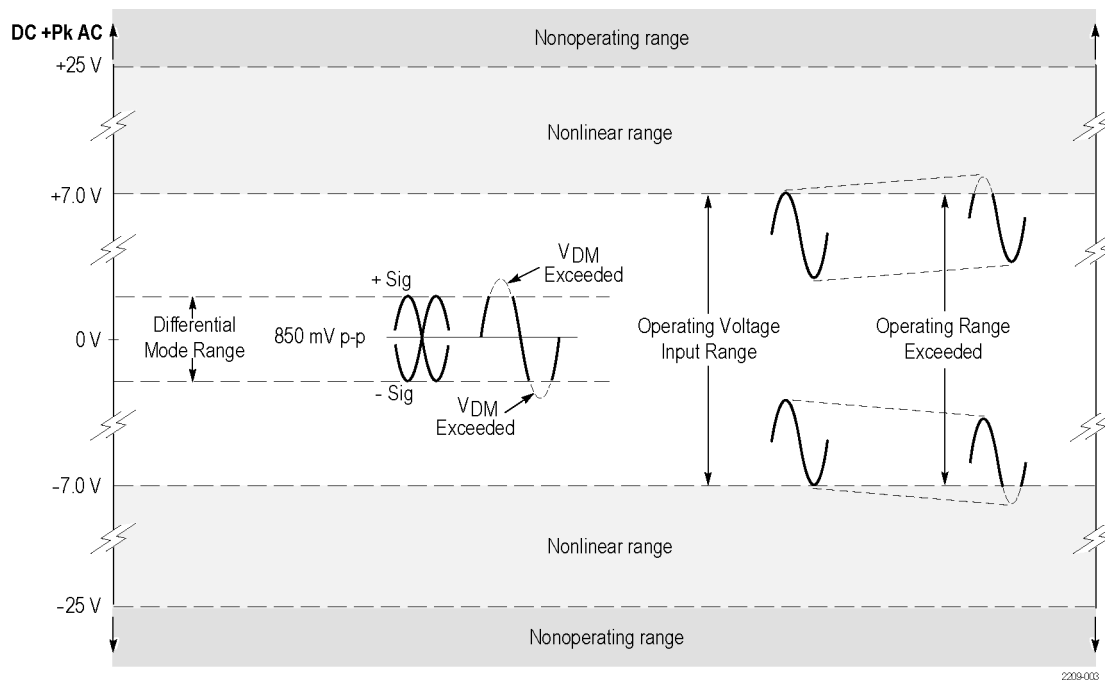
DC +Pk AC

Nonoperating range

+25 V

Nonlinear range

+7.0 V

+ Sig

$V_{DM}$ Exceeded

Differential Mode Range

0 V

850 mV p-p

Operating Voltage Input Range

Operating Range Exceeded

- Sig

$V_{DM}$ Exceeded

-7.0 V

Nonlinear range

-25 V

Nonoperating range

2209-003